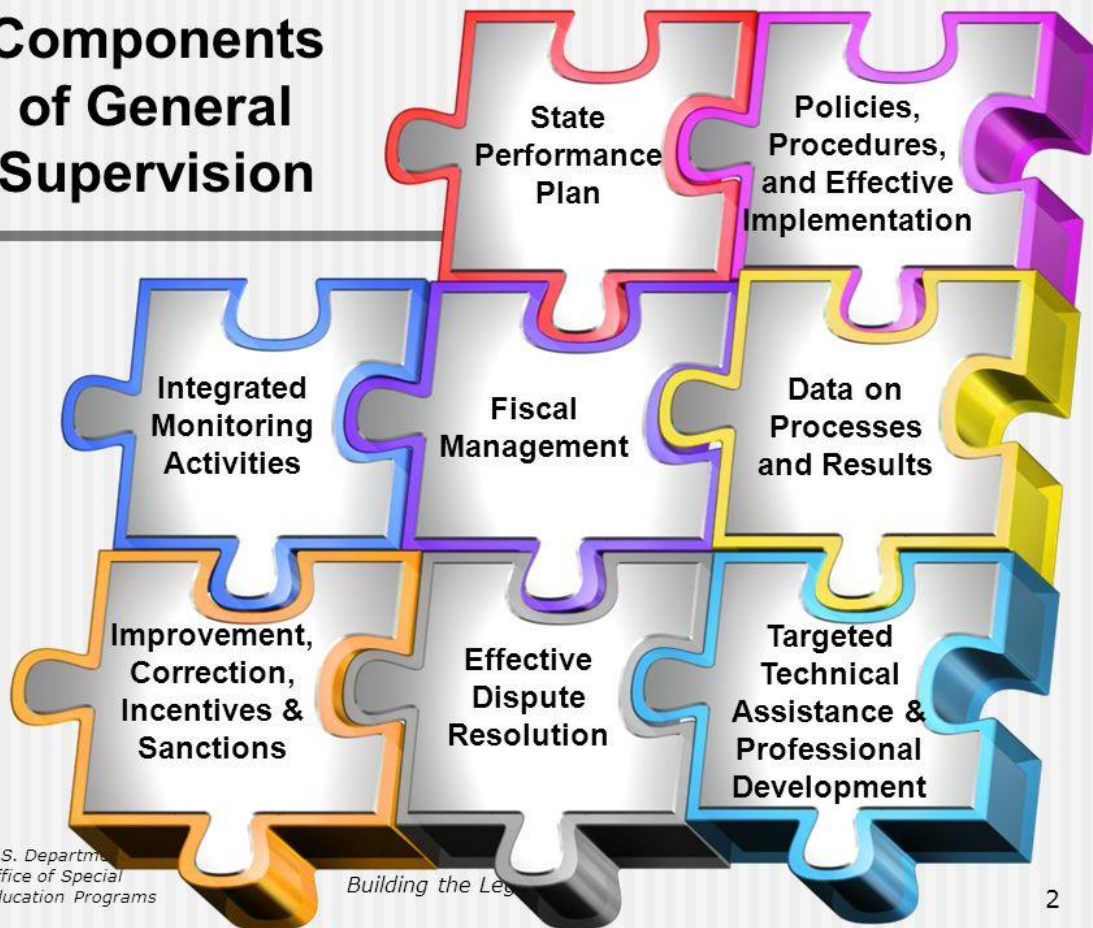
Components of General Supervision

State Performance Plan

Policies, Procedures, and Effective Implementation

Integrated Monitoring Activities

Fiscal Management

Data on Processes and Results

Improvement, Correction, Incentives & Sanctions

Effective Dispute Resolution

Targeted Technical Assistance & Professional Development

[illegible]S. Departm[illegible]
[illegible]ffice of Special
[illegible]ducation Programs

Building the Leg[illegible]

2